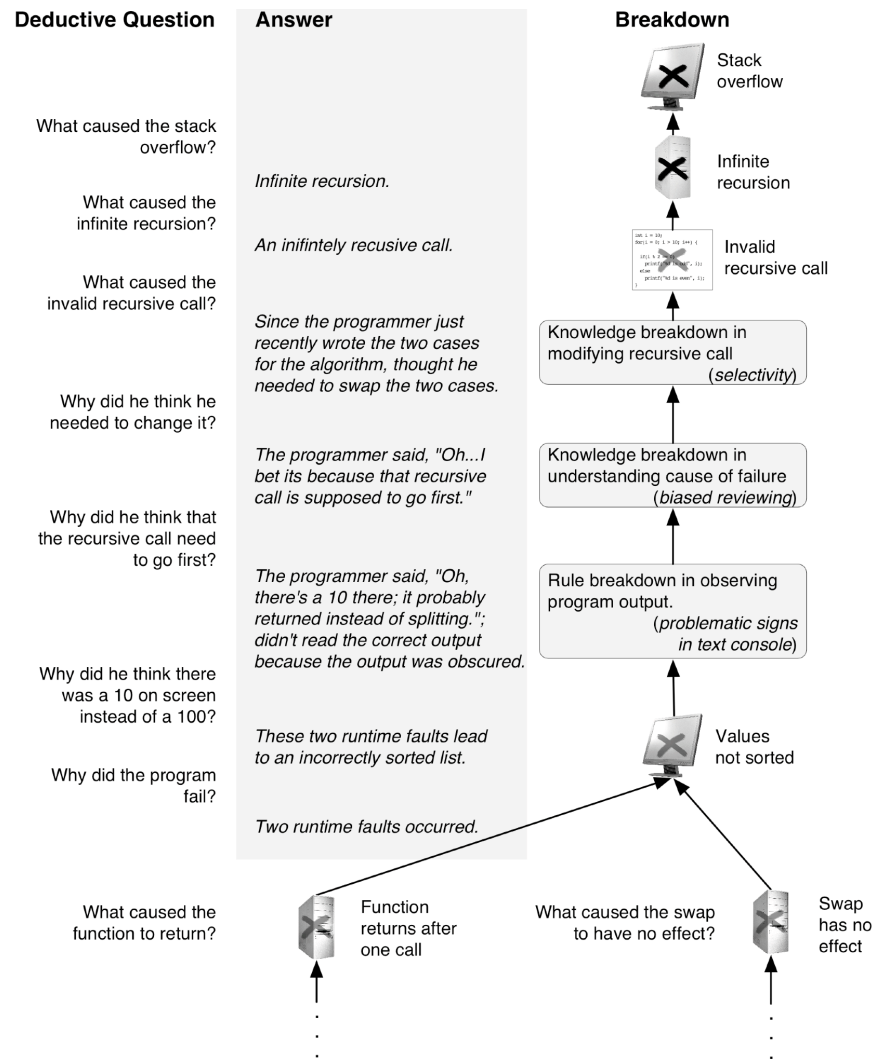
Deductive Question

Answer

Breakdown

Stack overflow

What caused the stack overflow?

Infinite recursion.

Infinite recursion

What caused the infinite recursion?

An inifintely recusive call.

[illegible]

Invalid recursive call

What caused the invalid recursive call?

Since the programmer just recently wrote the two cases for the algorithm, thought he needed to swap the two cases.

Knowledge breakdown in modifying recursive call (*selectivity*)

Why did he think he needed to change it?

The programmer said, "Oh...I bet its because that recursive call is supposed to go first."

Knowledge breakdown in understanding cause of failure (*biased reviewing*)

Why did he think that the recursive call need to go first?

The programmer said, "Oh, there's a 10 there; it probably returned instead of splitting."; didn't read the correct output because the output was obscured.

Rule breakdown in observing program output. (*problematic signs in text console*)

Why did he think there was a 10 on screen instead of a 100?

These two runtime faults lead to an incorrectly sorted list.

Values not sorted

Why did the program fail?

Two runtime faults occurred.

What caused the function to return?

Function returns after one call

What caused the swap to have no effect?

Swap has no effect